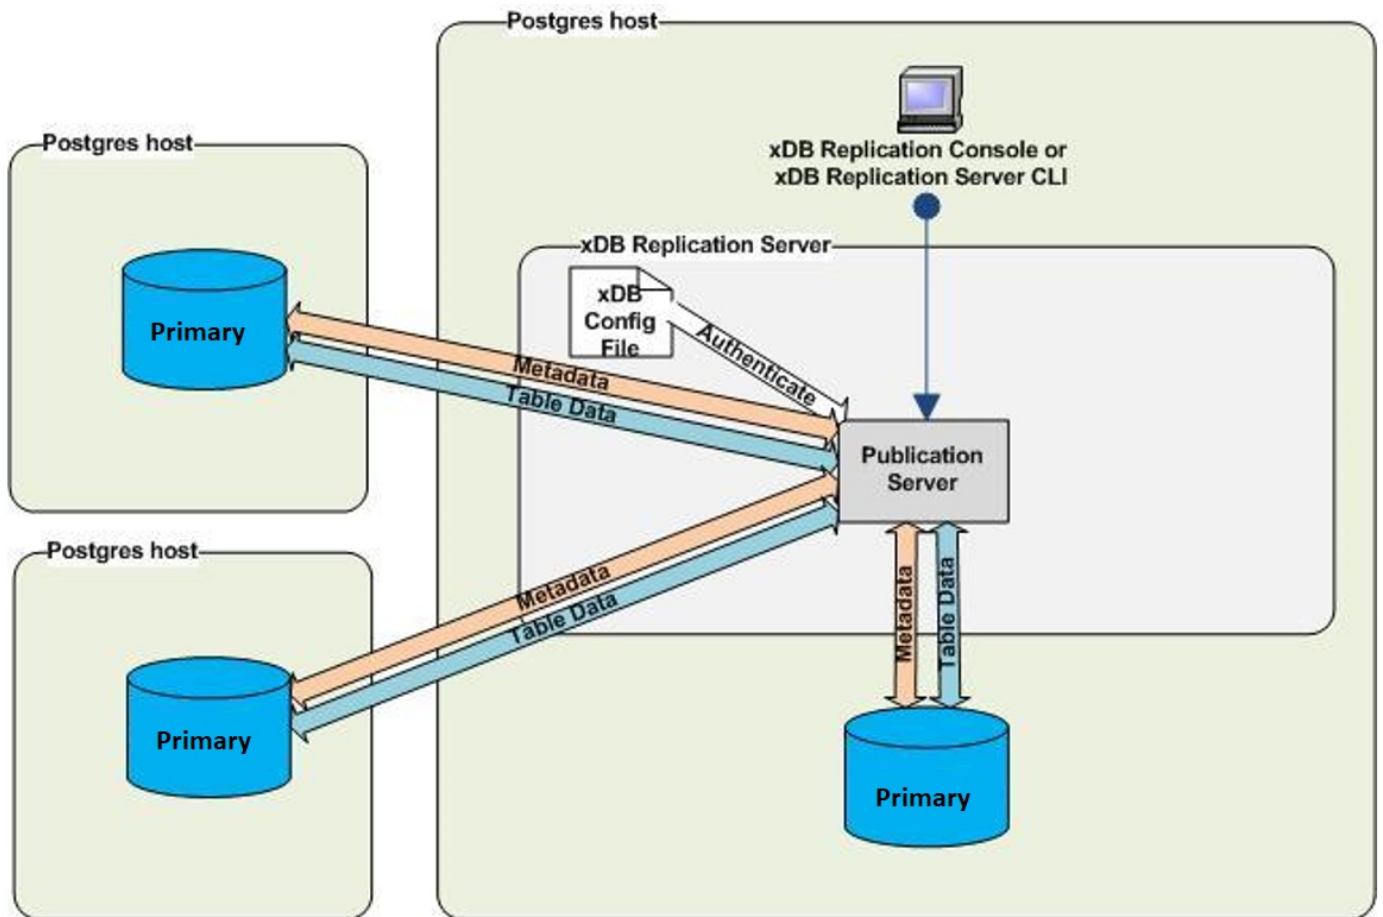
Postgres host

xDB Replication Console or
xDB Replication Server CLI

Postgres host

xDB Replication Server

xDB
Config
File

Authenticate

Primary

Metadata

Table Data

Publication
Server

Postgres host

Metadata

Table Data

Metadata

Table Data

Primary

Primary